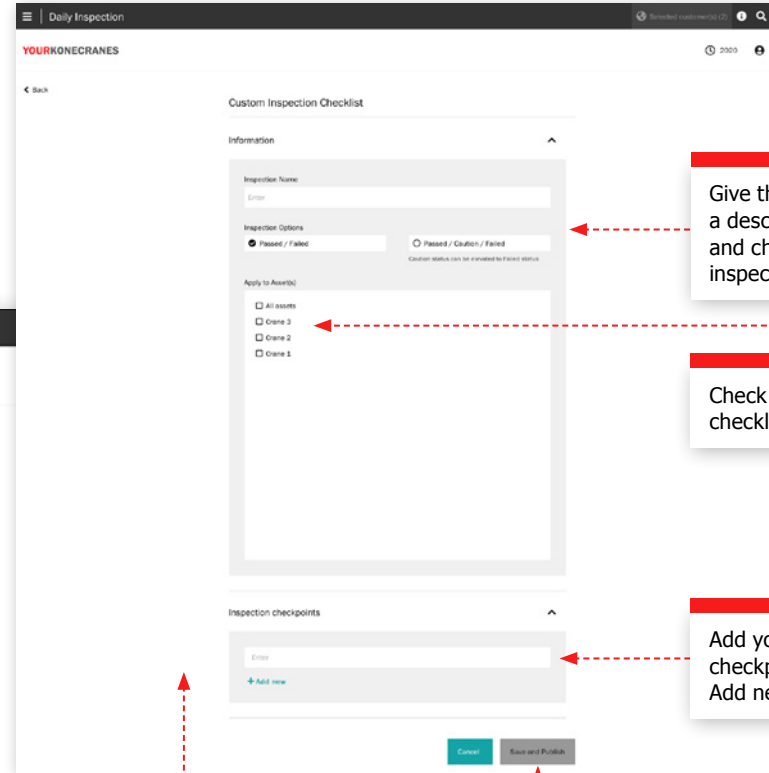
Daily Inspection

Selected customer(s) (2)

YOURKONECRANES

2020

Back

Custom Inspection Checklist

Information

Inspection Name

Enter

Inspection Options

Passed / Failed

Passed / Caution / Failed

Caution status can be elevated to Failed status

Apply to Asset(s)

All assets

Crane 3

Crane 2

Crane 1

Inspection checkpoints

Enter

+ Add new

Cancel

Save and Publish

Give th
a desc
and ch
inspec

Check
checkl

Add yo
checkp
Add ne